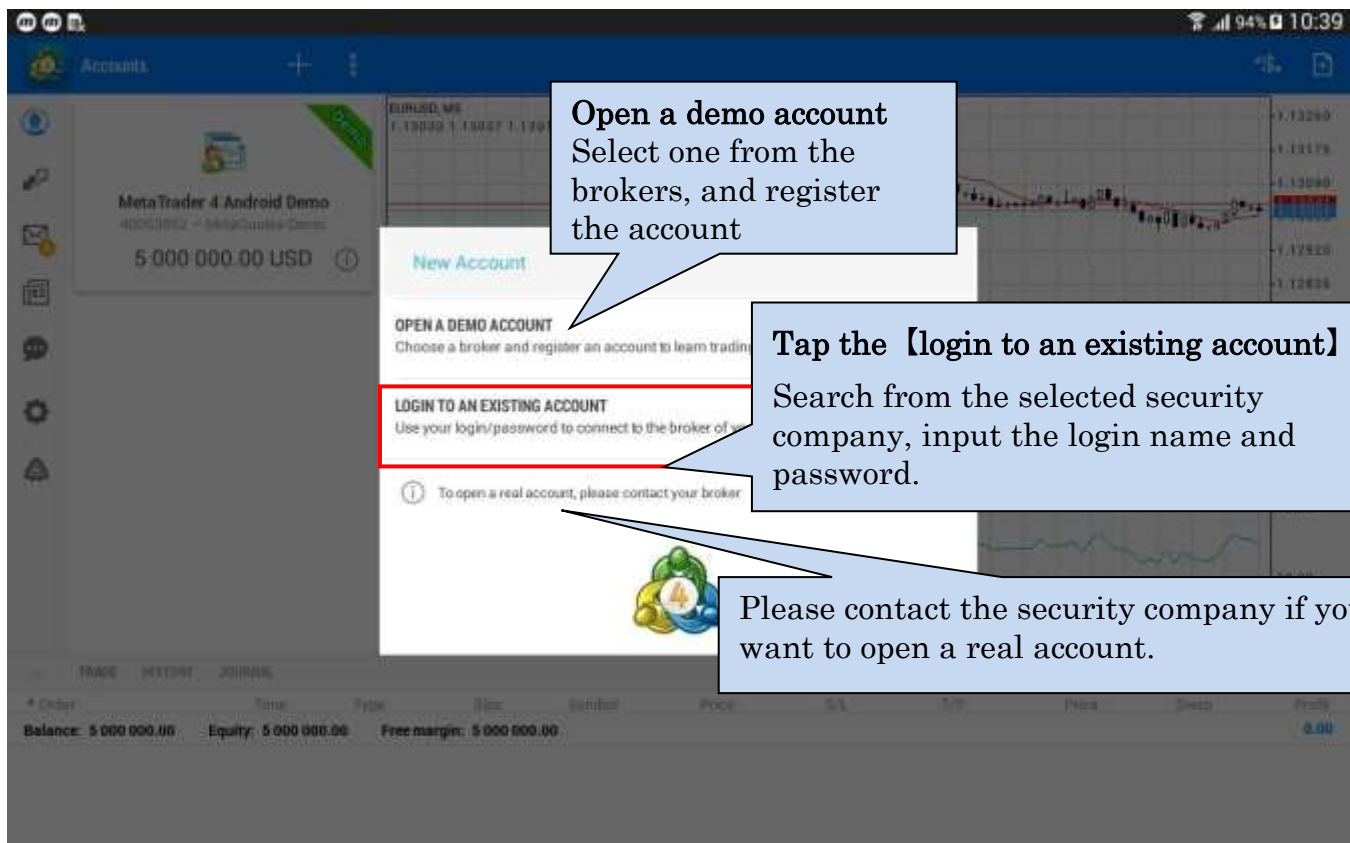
94% 10:39

Accounts

Demo

MetaTrader 4 Android Demo

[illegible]

5 000 000.00 USD

EURUSD, M5

1.13030 1.13037 1.1301

1.13260

1.13175

1.13090

1.12920

1.12835

Open a demo account
Select one from the brokers, and register the account

New Account

OPEN A DEMO ACCOUNT
Choose a broker and register an account to learn tradin

LOGIN TO AN EXISTING ACCOUNT
Use your login/password to connect to the broker of y

To open a real account, please contact your broker

Tap the【login to an existing account】
Search from the selected security company, input the login name and password.

Please contact the security company if yo want to open a real account.

TRADE HISTORY JOURNAL

Order Time Type Size Symbol Price S/L T/P Price Swap Profit

Balance: 5 000 000.00 Equity: 5 000 000.00 Free margin: 5 000 000.00 0.00